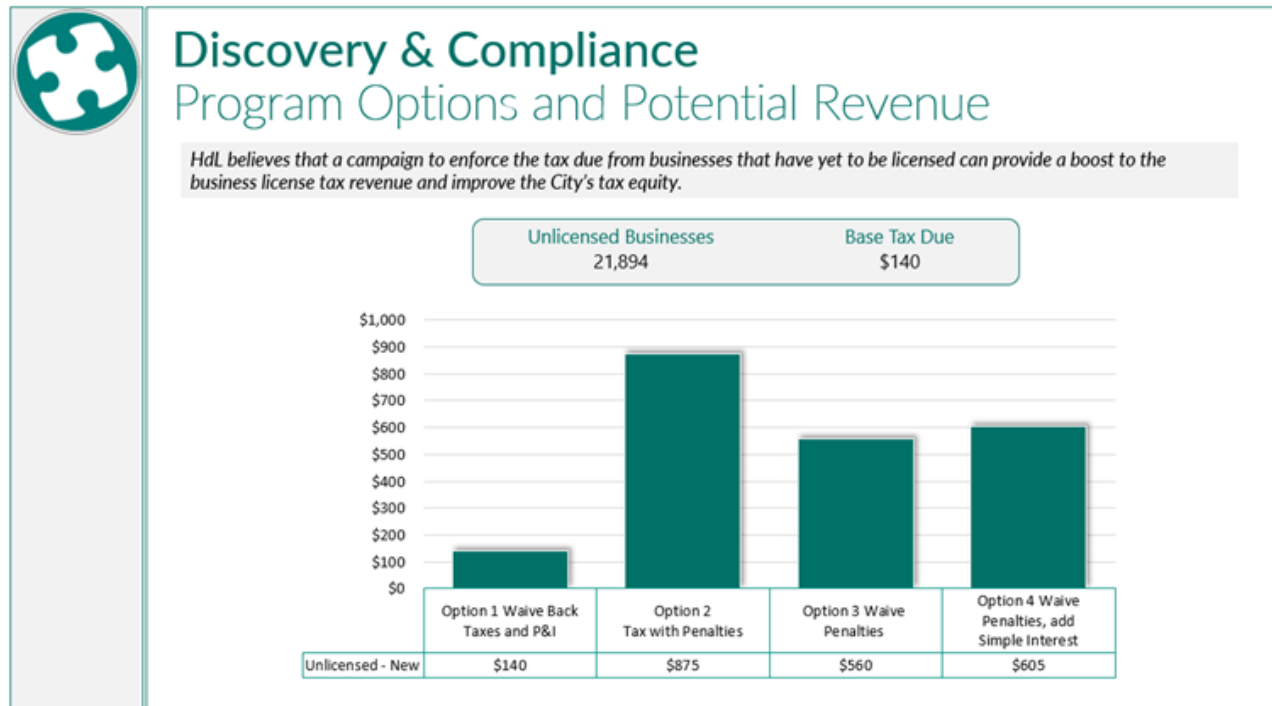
Discovery & Compliance
Program Options and Potential Revenue

HdL believes that a campaign to enforce the tax due from businesses that have yet to be licensed can provide a boost to the business license tax revenue and improve the City's tax equity.

| Unlicensed Businesses | Base Tax Due |
|---|---|
| 21,894 | $140 |

$1,000
$900
$800
$700
$600
$500
$400
$300
$200
$100
$0

| | Option 1 Waive Back Taxes and P&I | Option 2 Tax with Penalties | Option 3 Waive Penalties | Option 4 Waive Penalties, add Simple Interest |
|---|---|---|---|---|
| Unlicensed - New | $140 | $875 | $560 | $605 |